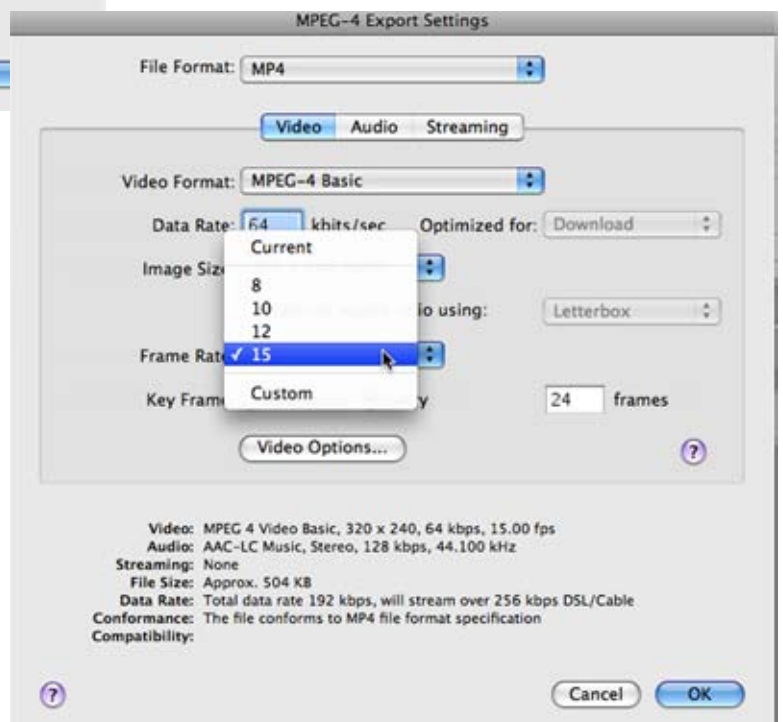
MPEG-4 Export Settings

File Format: MP4

Video Audio Streaming

Video Format: MPEG-4 Basic

Data Rate: 64 kbits/sec Optimized for: Download

Image Siz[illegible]

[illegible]io using: Letterbox

Frame Rat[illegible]

Key Fram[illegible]y 24 frames

Current

8
10
12
✓ 15

Custom

Video Options...

?

Video: MPEG 4 Video Basic, 320 x 240, 64 kbps, 15.00 fps
Audio: AAC-LC Music, Stereo, 128 kbps, 44.100 kHz
Streaming: None
File Size: Approx. 504 KB
Data Rate: Total data rate 192 kbps, will stream over 256 kbps DSL/Cable
Conformance: The file conforms to MP4 file format specification
Compatibility:

?

Cancel OK